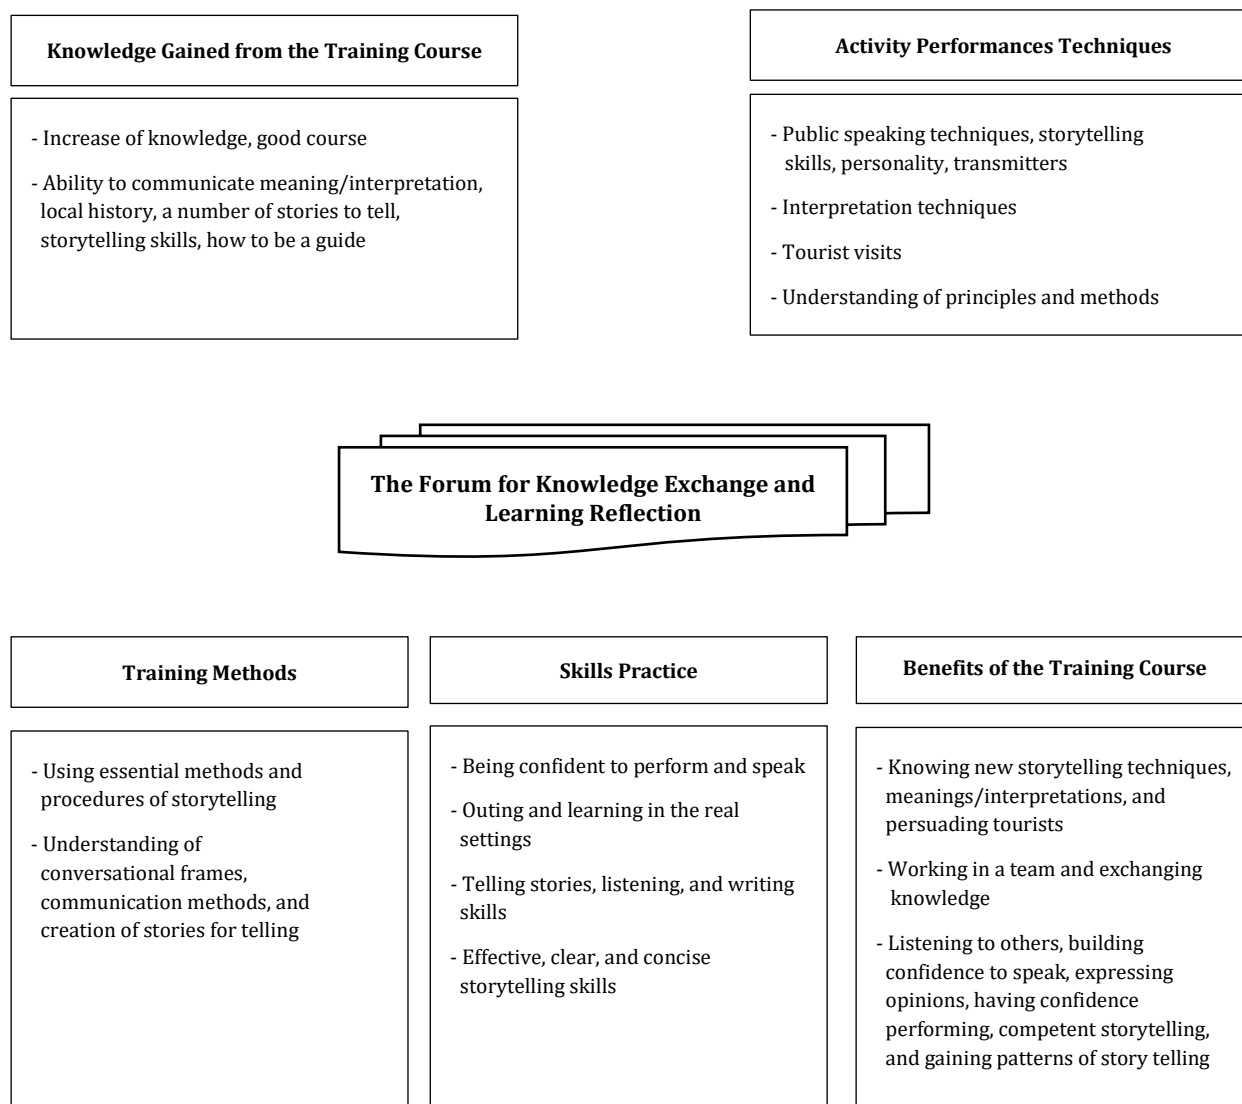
Knowledge Gained from the Training Course

- Increase of knowledge, good course
- Ability to communicate meaning/interpretation, local history, a number of stories to tell, storytelling skills, how to be a guide

Activity Performances Techniques

- Public speaking techniques, storytelling skills, personality, transmitters
- Interpretation techniques
- Tourist visits
- Understanding of principles and methods

The Forum for Knowledge Exchange and Learning Reflection

Training Methods

- Using essential methods and procedures of storytelling
- Understanding of conversational frames, communication methods, and creation of stories for telling

Skills Practice

- Being confident to perform and speak
- Outing and learning in the real settings
- Telling stories, listening, and writing skills
- Effective, clear, and concise storytelling skills

Benefits of the Training Course

- Knowing new storytelling techniques, meanings/interpretations, and persuading tourists
- Working in a team and exchanging knowledge
- Listening to others, building confidence to speak, expressing opinions, having confidence performing, competent storytelling, and gaining patterns of story telling